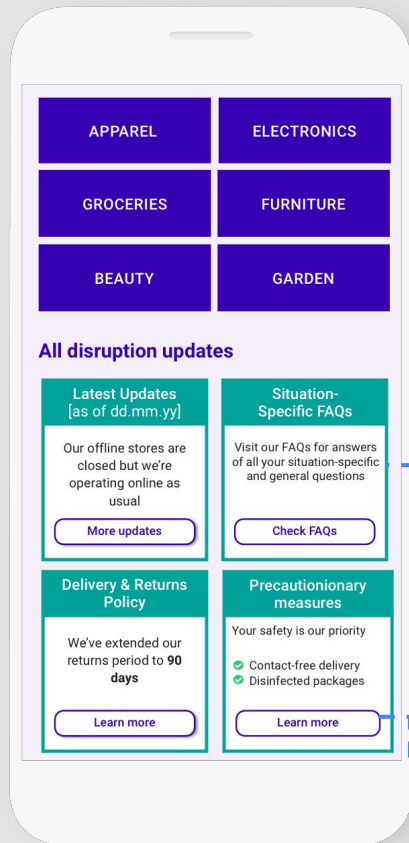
APPAREL

ELECTRONICS

GROCERIES

FURNITURE

BEAUTY

GARDEN

All disruption updates

Latest Updates
[as of dd.mm.yy]

Our offline stores are closed but we're operating online as usual

More updates

Situation-Specific FAQs

Visit our FAQs for answers of all your situation-specific and general questions

Check FAQs

Delivery & Returns Policy

We've extended our returns period to **90 days**

Learn more

Precautionionary measures

Your safety is our priority

Contact-free delivery
Disinfected packages

Learn more